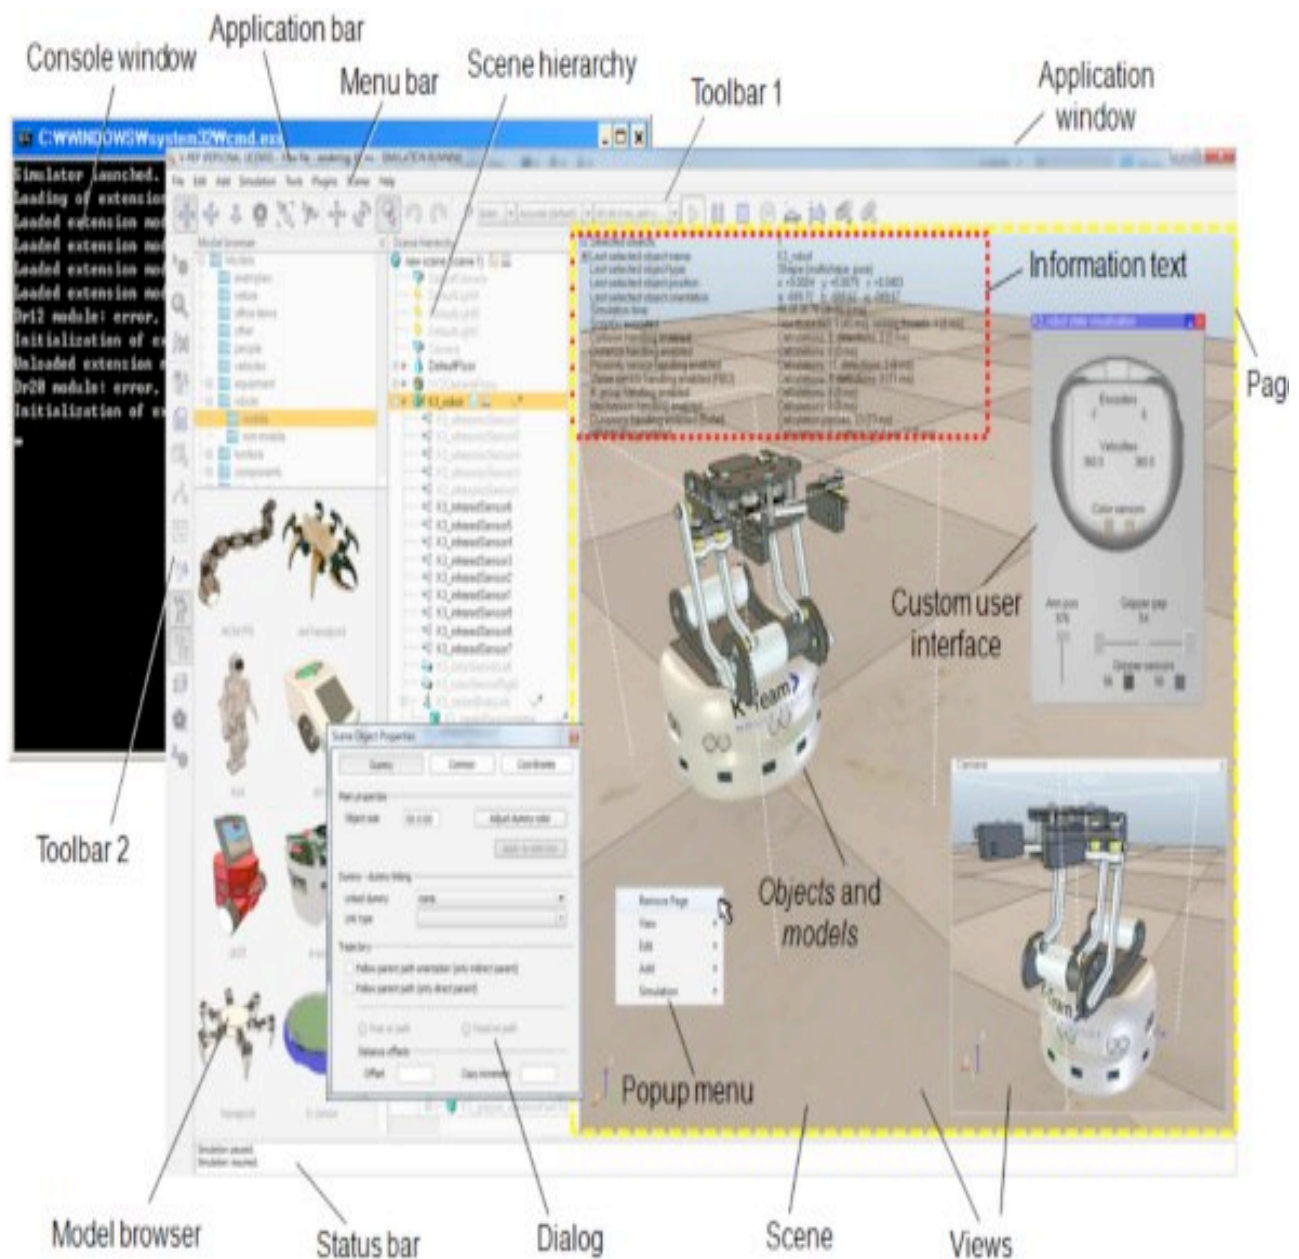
Console window

Application bar

Menu bar

Scene hierarchy

Toolbar 1

Application window

C:\WINDOWS\system32\cmd.exe

Simulator launched.
Loading of extension
Loaded extension mod
Loaded extension mod
Loaded extension mod
Loaded extension mod
Dr12 module: error.
Initialization of e
Unloaded extension
Dr20 module: error.
Initialization of e

Information text

Page

Custom user interface

Toolbar 2

Objects and models

Popup menu

Model browser

Status bar

Dialog

Scene

Views